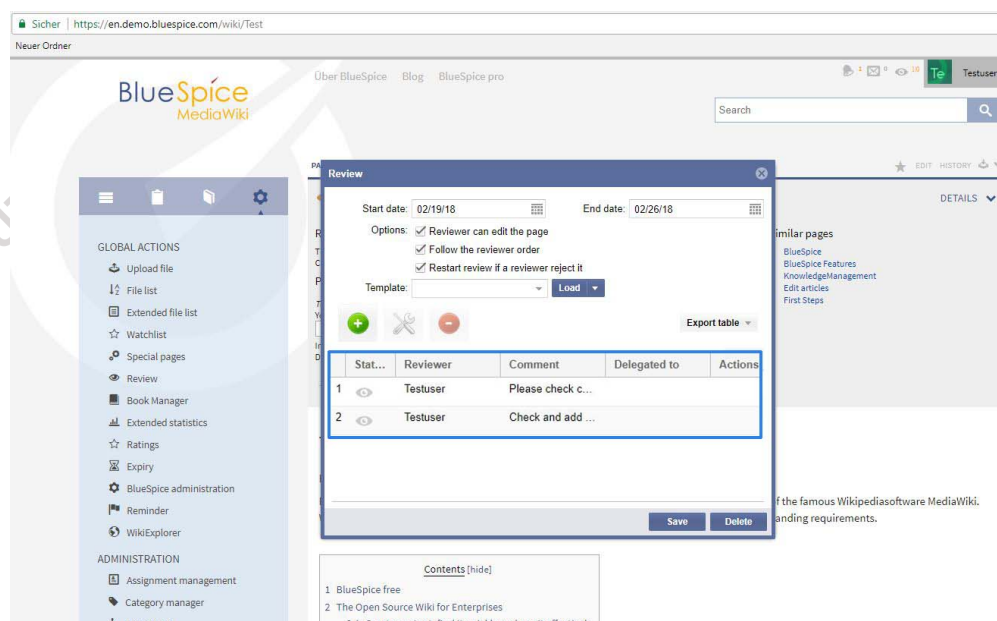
Sicher | https://en.demo.bluespice.com/wiki/Test

Neuer Ordner

BlueSpice MediaWiki

Über BlueSpice Blog BlueSpice pro

Te Testuser

Search

EDIT HISTORY

DETAILS

GLOBAL ACTIONS

Upload file

File list

Extended file list

Watchlist

Special pages

Review

Book Manager

Extended statistics

Ratings

Expiry

BlueSpice administration

Reminder

WikiExplorer

ADMINISTRATION

Assignment management

Category manager

Review

Start date: 02/19/18

End date: 02/26/18

Options: Reviewer can edit the page

Follow the reviewer order

Restart review if a reviewer reject it

Template:

Load

Export table

| | Stat... | Reviewer | Comment | Delegated to | Actions |
|---|---|---|---|---|---|
| 1 | | Testuser | Please check c... | | |
| 2 | | Testuser | Check and add ... | | |

Save

Delete

imilar pages

BlueSpice

BlueSpice Features

KnowledgeManagement

Edit articles

First Steps

f the famous Wikipediasoftware MediaWiki.

anding requirements.

Contents [hide]

1 BlueSpice free

2 The Open Source Wiki for Enterprises